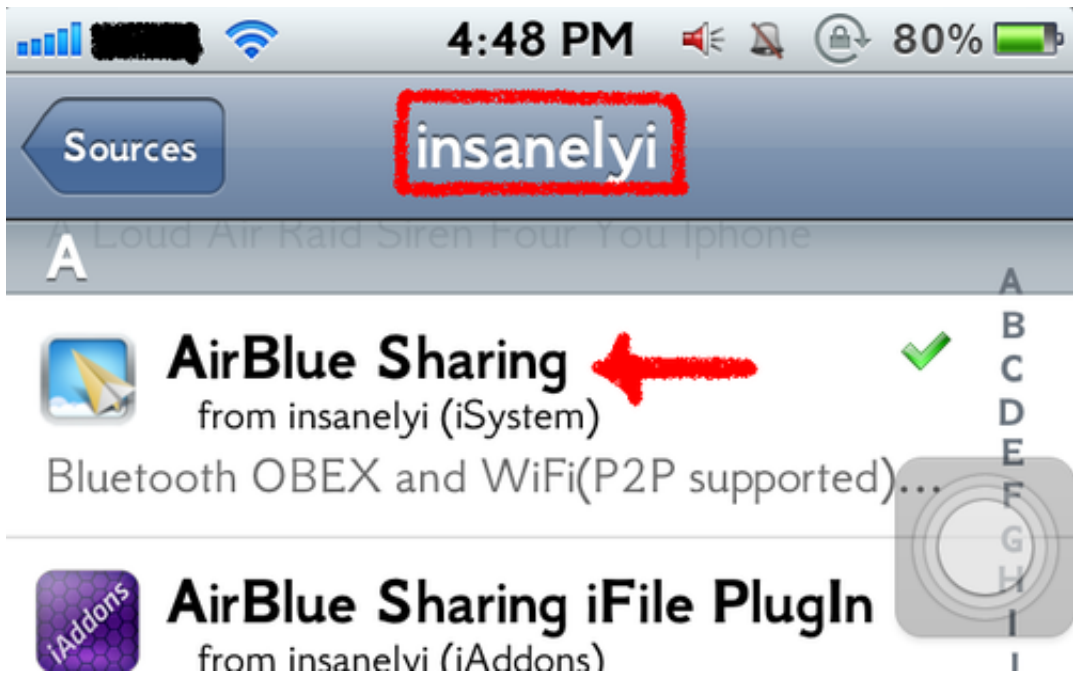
4:48 PM 80%

Sources

insanelyi

A Loud Air Raid Siren Four You Iphone

A

AirBlue Sharing
from insanelyi (iSystem)
Bluetooth OBEX and WiFi(P2P supported)...

iAddons

AirBlue Sharing iFile PlugIn
from insanelyi (iAddons)

A
B
C
D
E
F
G
H
I
J